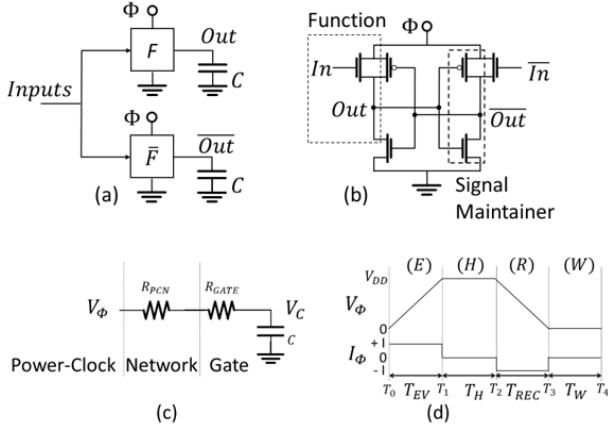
$\Phi$

$F$

$Out$

$C$

$Inputs$

$\Phi$

$\bar{F}$

$\overline{Out}$

$C$

(a)

Function

$\Phi$

$In$

$\overline{In}$

$Out$

$\overline{Out}$

(b)

Signal Maintainer

$V_\Phi$

$R_{PCN}$

$R_{GATE}$

$V_C$

$C$

Power-Clock Network Gate

(c)

$(E)$ $(H)$ $(R)$ $(W)$

$V_{DD}$

$V_\Phi$

0

$I_\Phi$

+1

0

-1

$T_0$ $T_{EV}$ $T_1$ $T_H$ $T_2$ $T_{REC}$ $T_3$ $T_W$ $T_4$

(d)